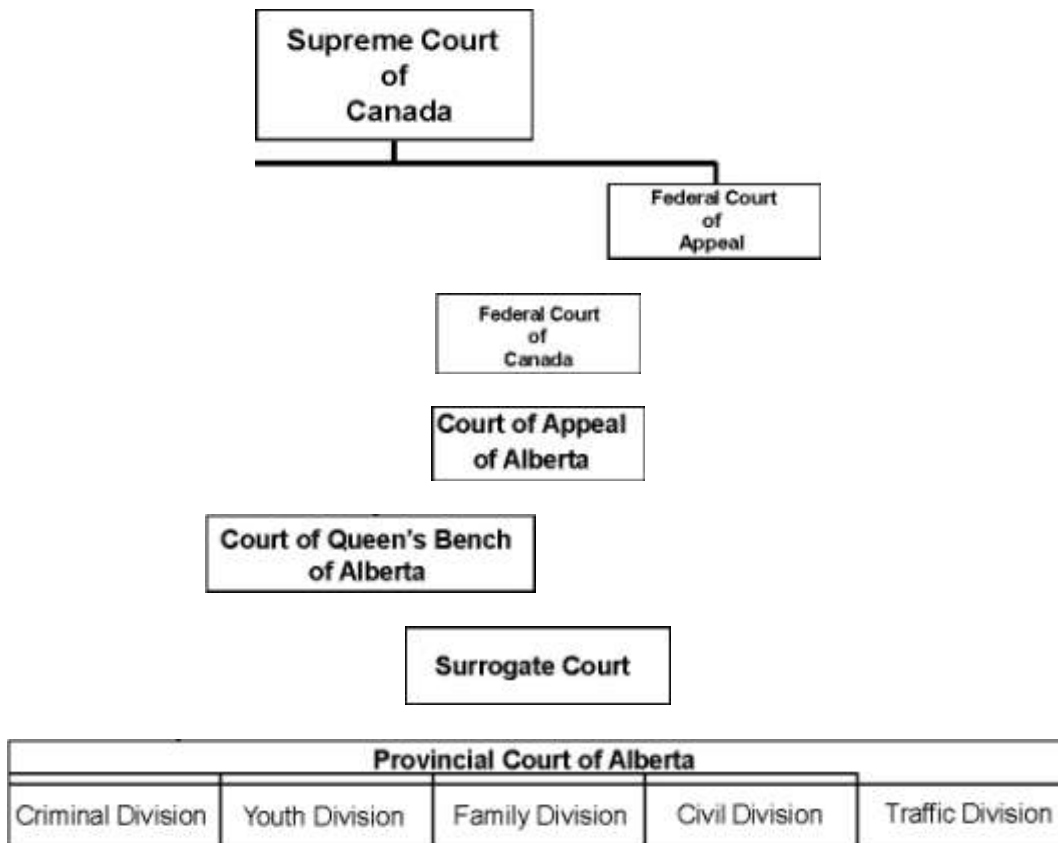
Supreme Court of Canada

Federal Court of Appeal

Federal Court of Canada

Court of Appeal of Alberta

Court of Queen's Bench of Alberta

Surrogate Court

| Provincial Court of Alberta | | | | |
|---|---|---|---|---|
| Criminal Division | Youth Division | Family Division | Civil Division | Traffic Division |